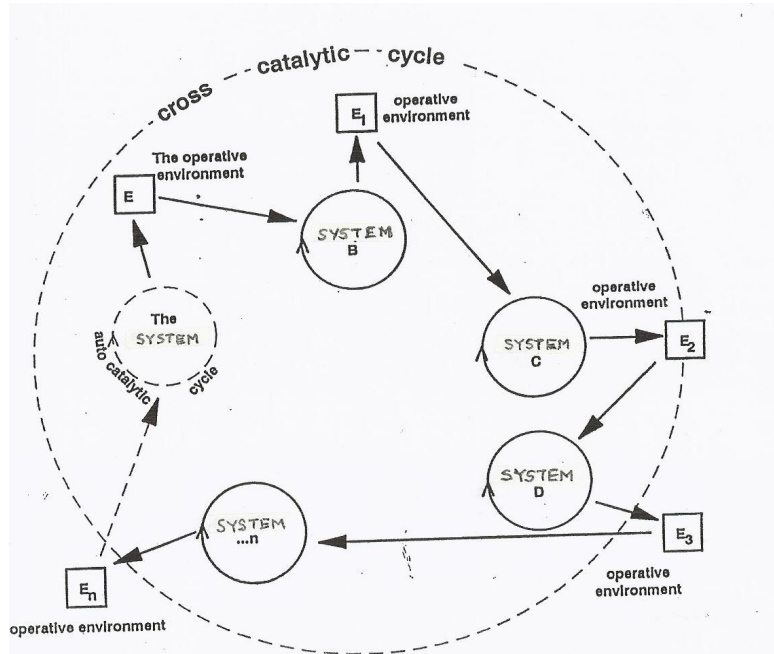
cross catalytic cycle

$E_1$ operative environment

The operative environment

E

SYSTEM B

The SYSTEM

auto catalytic cycle

operative environment

SYSTEM C

$E_2$

SYSTEM D

$E_3$

operative environment

SYSTEM ...n

$E_n$

operative environment